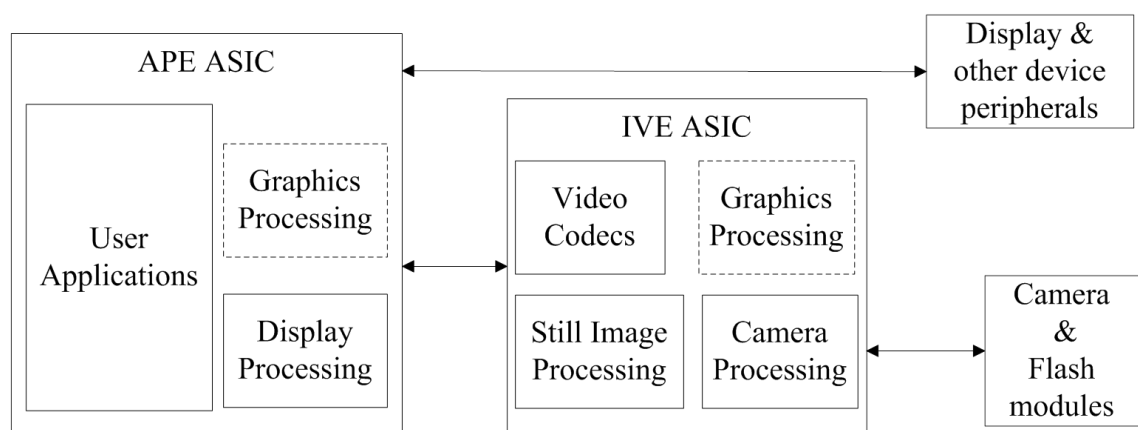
APE ASIC

User Applications

Graphics Processing

Display Processing

Display & other device peripherals

IVE ASIC

Video Codecs

Graphics Processing

Still Image Processing

Camera Processing

Camera & Flash modules